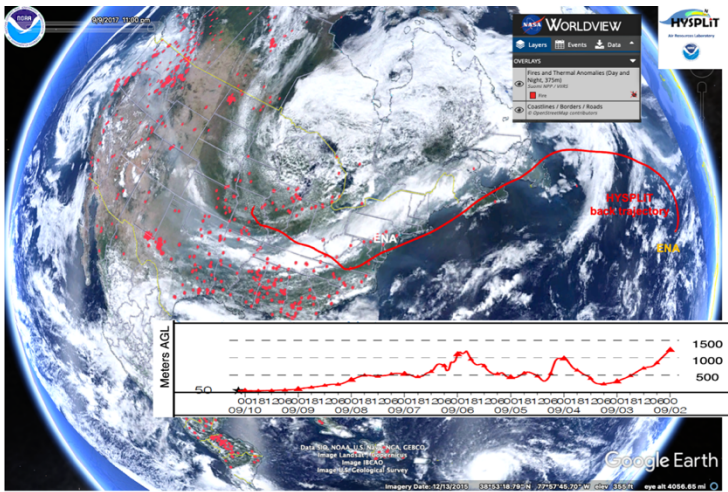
NOAA

9/9/2017 11:00 pm

NASA WORLDVIEW

Layers Events Data

OVERLAYS

Fires and Thermal Anomalies (Day and Night, 375m)
Suomi NPP / VIIRS
fire

Coastlines / Borders / Roads
© OpenStreetMap contributors

HYSPLIT
Air Resources Laboratory

HYSPLIT back trajectory

ENA

ENA

Meters AGL

1500
1000
500
50

0 18 12 6 0 18 12 6 0 18 12 6 0 18 12 6 0 18 12 6 0 18 12 6 0 18 12 6 0 18 12 6 0

09/10 09/09 09/08 09/07 09/06 09/05 09/04 09/03 09/02

Data SIO, NOAA, U.S. Navy, NGA, GEBCO
Image Landsat / Copernicus
Image IBCAO
Image U.S. Geological Survey

Google Earth

Imagery Date: 12/13/2015 38°53'18.79" N 77°57'45.70" W elev 355 ft eye alt 4056.65 mi